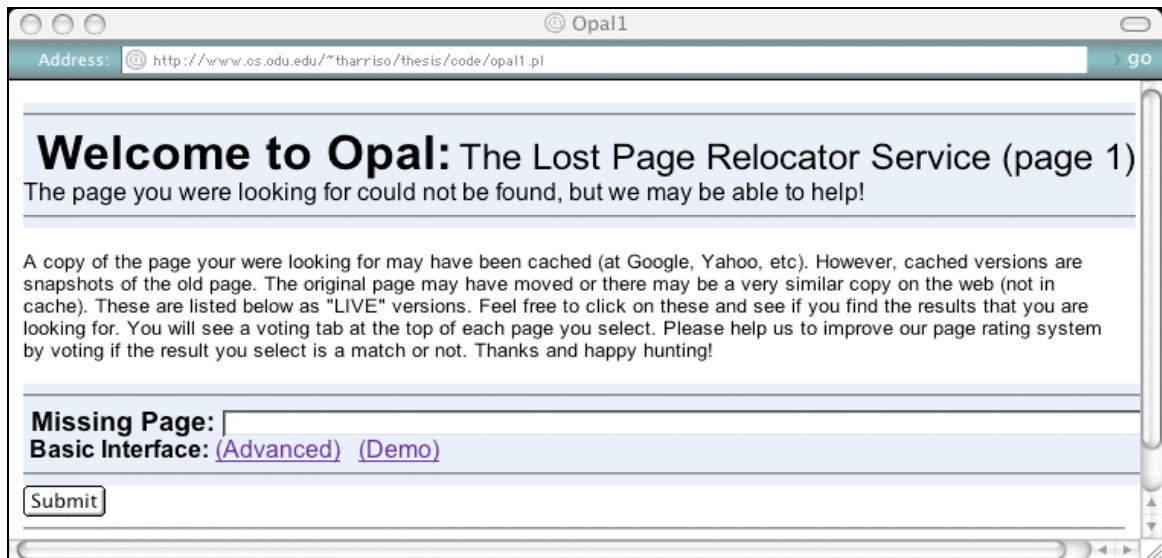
Opal1

Address: http://www.cs.odu.edu/~tharriso/thesis/code/opal1.pl go

Welcome to Opal: The Lost Page Relocator Service (page 1)
The page you were looking for could not be found, but we may be able to help!

A copy of the page your were looking for may have been cached (at Google, Yahoo, etc). However, cached versions are snapshots of the old page. The original page may have moved or there may be a very similar copy on the web (not in cache). These are listed below as "LIVE" versions. Feel free to click on these and see if you find the results that you are looking for. You will see a voting tab at the top of each page you select. Please help us to improve our page rating system by voting if the result you select is a match or not. Thanks and happy hunting!

Missing Page:
Basic Interface: (Advanced) (Demo)

Submit